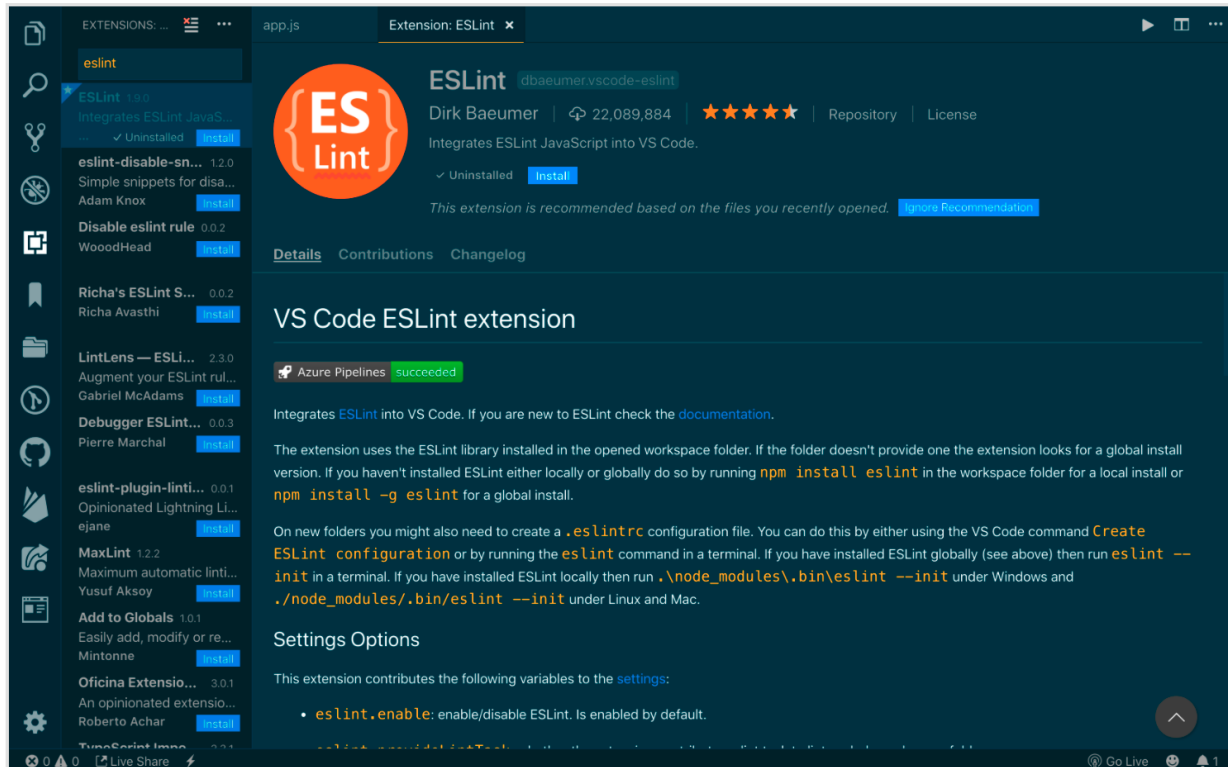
EXTENSIONS: ... ☰ ···

eslint

ESLint 1.9.0
Integrates ESLint JavaS...
... ✓ Uninstalled Install

eslint-disable-sn... 1.2.0
Simple snippets for disa...
Adam Knox Install

Disable eslint rule 0.0.2
WooodHead Install

Richa's ESLint S... 0.0.2
Richa Avasthi Install

LintLens — ESLi... 2.3.0
Augment your ESLint rul...
Gabriel McAdams Install

Debugger ESLint... 0.0.3
Pierre Marchal Install

eslint-plugin-linti... 0.0.1
Opinionated Lightning Li...
ejane Install

MaxLint 1.2.2
Maximum automatic linti...
Yusuf Aksoy Install

Add to Globals 1.0.1
Easily add, modify or re...
Mintonne Install

Oficina Extensio... 3.0.1
An opinionated extensio...
Roberto Achar Install

TypeScript Impo... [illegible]

app.js Extension: ESLint ×

ES Lint

ESLint dbaeumer.vscode-eslint
Dirk Baeumer | 22,089,884 | ★★★★★ | Repository | License
Integrates ESLint JavaScript into VS Code.
✓ Uninstalled Install
This extension is recommended based on the files you recently opened. Ignore Recommendation

Details Contributions Changelog

VS Code ESLint extension

Azure Pipelines succeeded

Integrates ESLint into VS Code. If you are new to ESLint check the documentation.

The extension uses the ESLint library installed in the opened workspace folder. If the folder doesn't provide one the extension looks for a global install version. If you haven't installed ESLint either locally or globally do so by running `npm install eslint` in the workspace folder for a local install or `npm install -g eslint` for a global install.

On new folders you might also need to create a `.eslintrc` configuration file. You can do this by either using the VS Code command `Create ESLint configuration` or by running the `eslint` command in a terminal. If you have installed ESLint globally (see above) then run `eslint --init` in a terminal. If you have installed ESLint locally then run `.\node_modules\.bin\eslint --init` under Windows and `./node_modules/.bin/eslint --init` under Linux and Mac.

Settings Options

This extension contributes the following variables to the settings:

• `eslint.enable`: enable/disable ESLint. Is enabled by default.

⊗ 0 ⚠ 0 Live Share Go Live 1